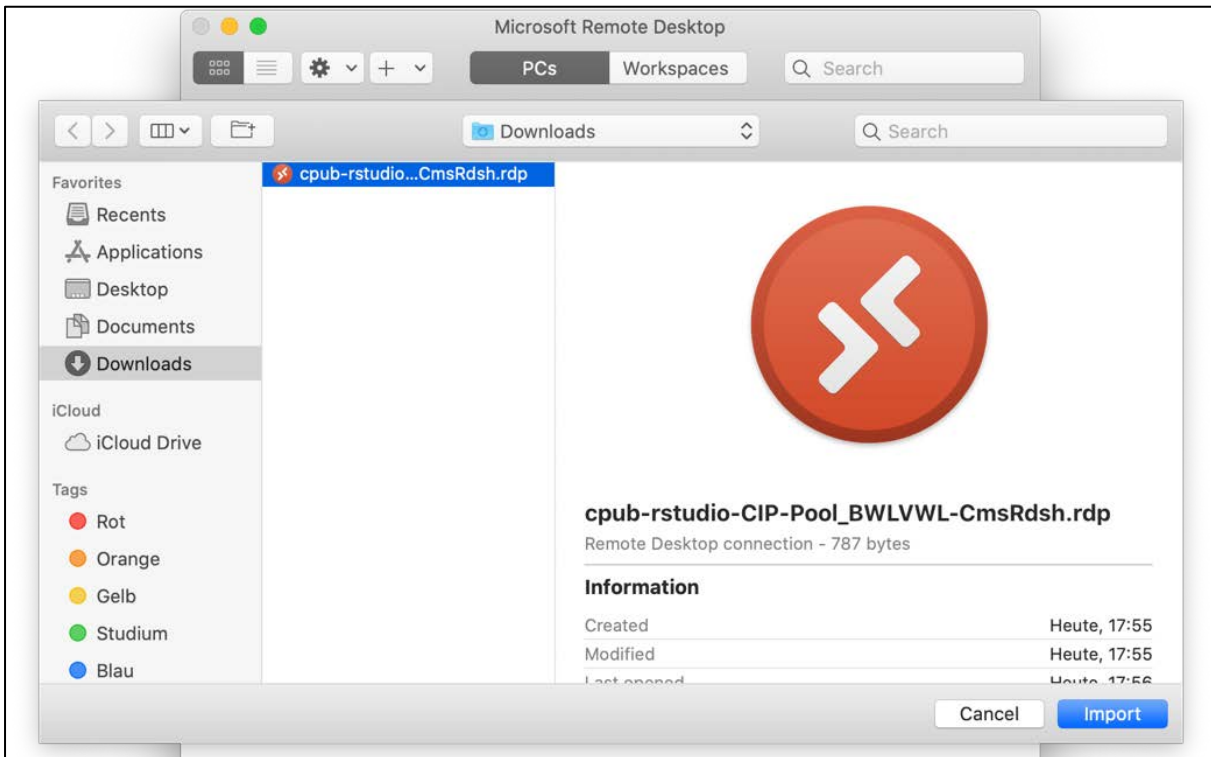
Microsoft Remote Desktop

PCs Workspaces Search

Downloads

Search

Favorites
Recents
Applications
Desktop
Documents
Downloads
iCloud
iCloud Drive
Tags
Rot
Orange
Gelb
Studium
Blau

cpub-rstudio...CmsRdsh.rdp

cpub-rstudio-CIP-Pool_BWLVWL-CmsRdsh.rdp
Remote Desktop connection - 787 bytes

Information

| Created | Heute, 17:55 |
|---|---|
| Modified | Heute, 17:55 |
| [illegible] | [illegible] |

Cancel Import